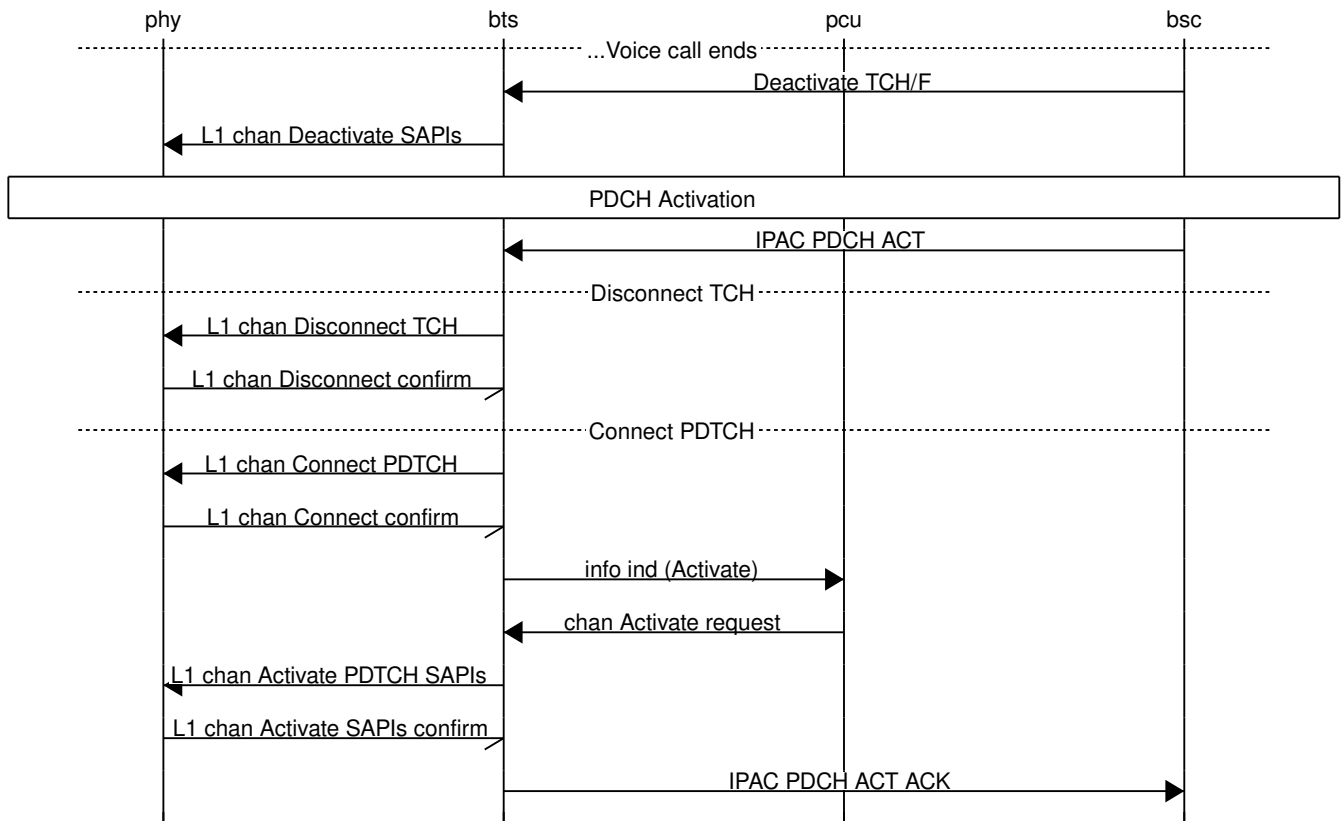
phy bts pcu bsc

...Voice call ends

Deactivate TCH/F

L1 chan Deactivate SAPIs

PDCH Activation

IPAC PDCH ACT

Disconnect TCH

L1 chan Disconnect TCH

L1 chan Disconnect confirm

Connect PDTCH

L1 chan Connect PDTCH

L1 chan Connect confirm

info ind (Activate)

chan Activate request

L1 chan Activate PDTCH SAPIs

L1 chan Activate SAPIs confirm

IPAC PDCH ACT ACK